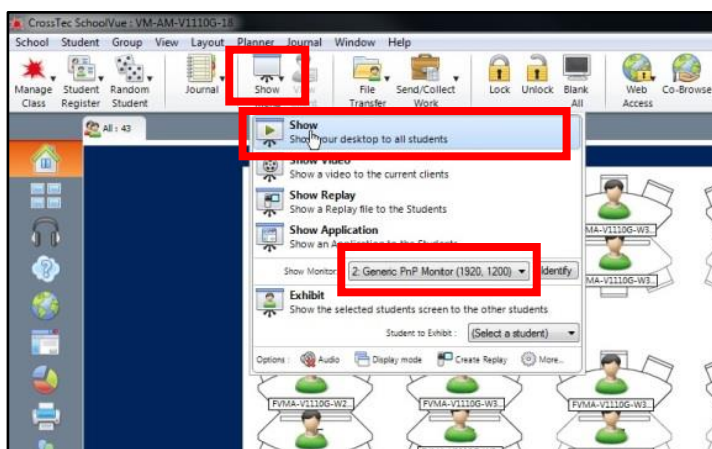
CrossTec SchoolVue : VM-AM-V1110G-18

School Student Group View Layout Planner Journal Window Help

Manage Class Student Register Random Student Journal Show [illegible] File Transfer Send/Collect Work Lock Unlock Blank All Web Access Co-Browse

All : 43

Show
Show your desktop to all students

Show Video
Show a video to the current clients

Show Replay
Show a Replay file to the Students

Show Application
Show an Application to the Students

Show Monitor: 2: Generic PnP Monitor (1920, 1200) Identify

Exhibit
Show the selected students screen to the other students

Student to Exhibit : (Select a student)

Options : Audio Display mode Create Replay More...

FVMA-V1110G-W3...
FVMA-V1110G-W3...
FVMA-V1110G-W2...
FVMA-V1110G-W3...
FVMA-V1110G-W3...